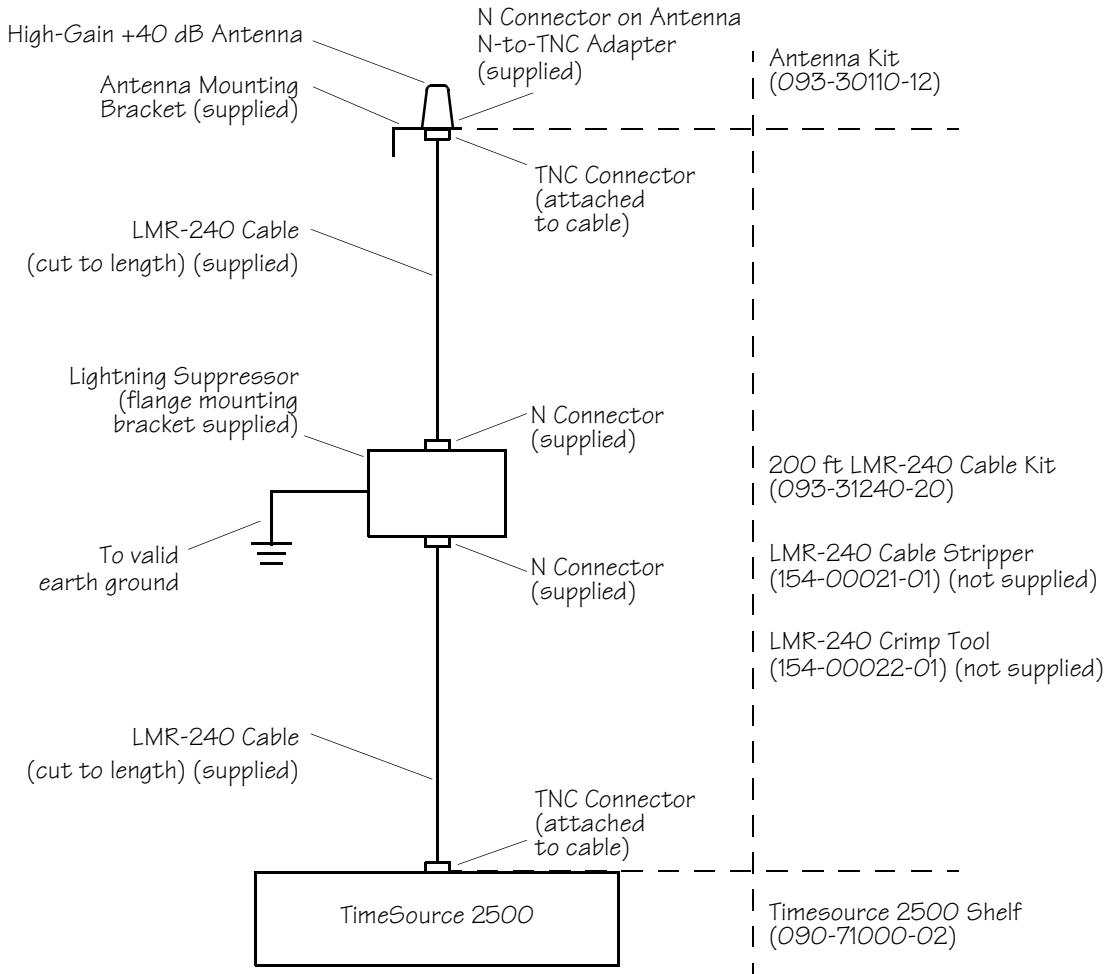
High-Gain +40 dB Antenna

N Connector on Antenna
N-to-TNC Adapter
(supplied)

Antenna Kit
(093-30110-12)

Antenna Mounting
Bracket (supplied)

TNC Connector
(attached
to cable)

LMR-240 Cable
(cut to length) (supplied)

Lightning Suppressor
(flange mounting
bracket supplied)

N Connector
(supplied)

200 ft LMR-240 Cable Kit
(093-31240-20)

To valid
earth ground

N Connector
(supplied)

LMR-240 Cable Stripper
(154-00021-01) (not supplied)

LMR-240 Crimp Tool
(154-00022-01) (not supplied)

LMR-240 Cable
(cut to length) (supplied)

TNC Connector
(attached
to cable)

TimeSource 2500

Timesource 2500 Shelf
(090-71000-02)